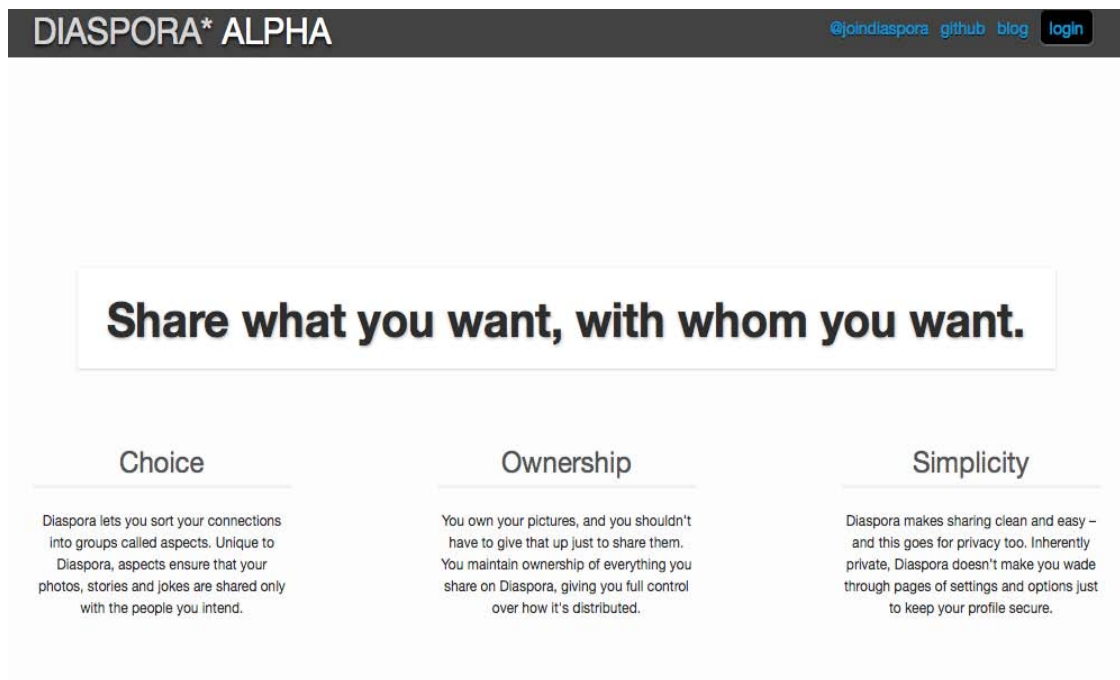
DIASPORA* ALPHA

@joindiaspora github blog login

Share what you want, with whom you want.

Choice

Diaspora lets you sort your connections into groups called aspects. Unique to Diaspora, aspects ensure that your photos, stories and jokes are shared only with the people you intend.

Ownership

You own your pictures, and you shouldn't have to give that up just to share them. You maintain ownership of everything you share on Diaspora, giving you full control over how it's distributed.

Simplicity

Diaspora makes sharing clean and easy – and this goes for privacy too. Inherently private, Diaspora doesn't make you wade through pages of settings and options just to keep your profile secure.